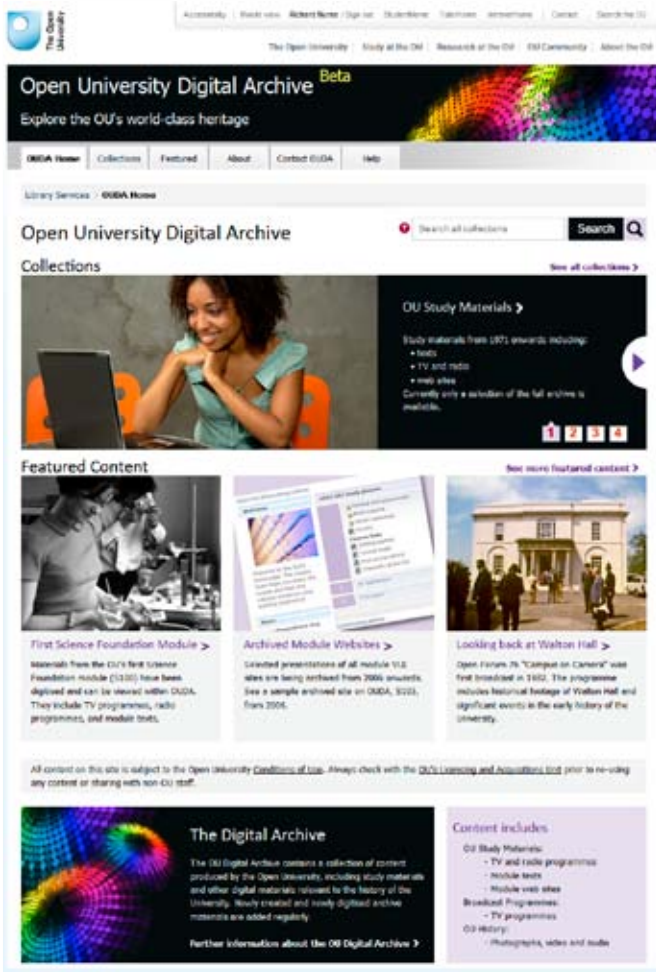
The Open University

Accessibility | Study view | Richard Nurse / Sign out | StudentHome | TutorHome | IntranetHome | Contact | Search the OU

The Open University | Study at the OU | Research at the OU | OU Community | About the OU

Open University Digital Archive Beta

Explore the OU's world-class heritage

OUDA Home | Collections | Featured | About | Contact OUDA | Help

Library Services > OUDA Home

Open University Digital Archive

Search all collections Search

Collections

See all collections >

OU Study Materials >

Study materials from 1971 onwards including:
• texts
• TV and radio
• web sites
Currently only a selection of the full archive is available.

1 2 3 4

Featured Content

See more featured content >

First Science Foundation Module >

Materials from the OU's first Science Foundation Module (S100) have been digitised and can be viewed within OUDA. They include TV programmes, radio programmes, and module texts.

Archived Module Websites >

Selected presentations of all module VLE sites are being archived from 2006 onwards. See a sample archived site on OUDA, S103, from 2006.

Looking back at Walton Hall >

Open Forum 76 "Campus on Camera" was first broadcast in 1982. The programme includes historical footage of Walton Hall and significant events in the early history of the University.

All content on this site is subject to the Open University Conditions of Use. Always check with the OU's Licensing and Acquisitions Unit prior to re-using any content or sharing with non-OU staff.

The Digital Archive

The OU Digital Archive contains a collection of content produced by the Open University, including study materials and other digital materials relevant to the history of the University. Newly created and newly digitised archive materials are added regularly.

Further information about the OU Digital Archive >

Content includes

OU Study Materials:
- TV and radio programmes
- Module texts
- Module web sites
Broadcast Programmes:
- TV programmes
OU History:
- Photographs, video and audio